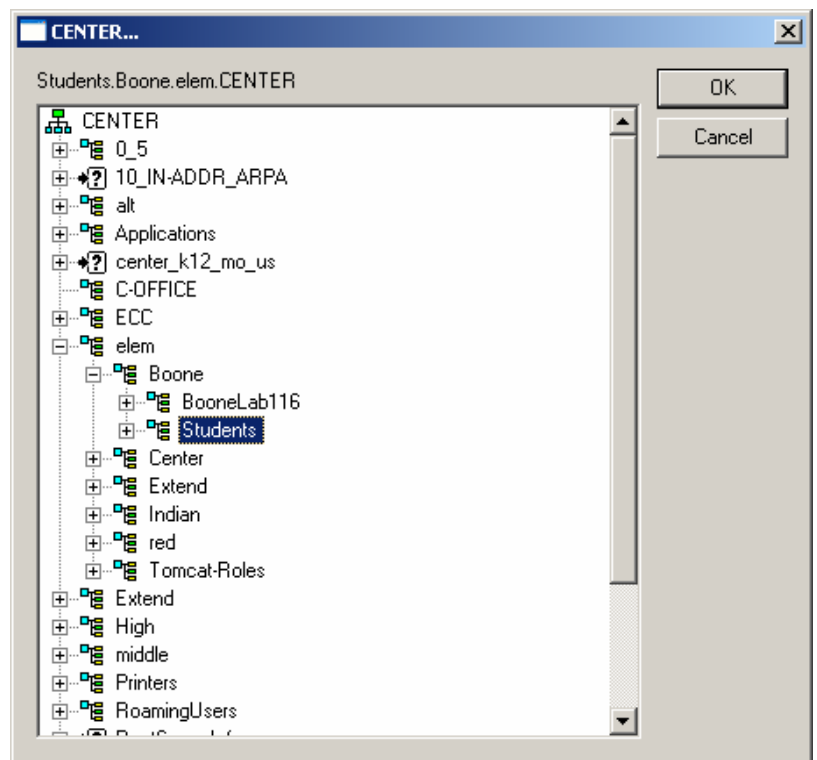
CENTER...

Students.Boone.elem.CENTER

OK

Cancel

CENTER
0_5
10_IN-ADDR_ARPA
alt
Applications
center_k12_mo_us
C-OFFICE
ECC
elem
Boone
BooneLab116
Students
Center
Extend
Indian
red
Tomcat-Roles
Extend
High
middle
Printers
RoamingUsers
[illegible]